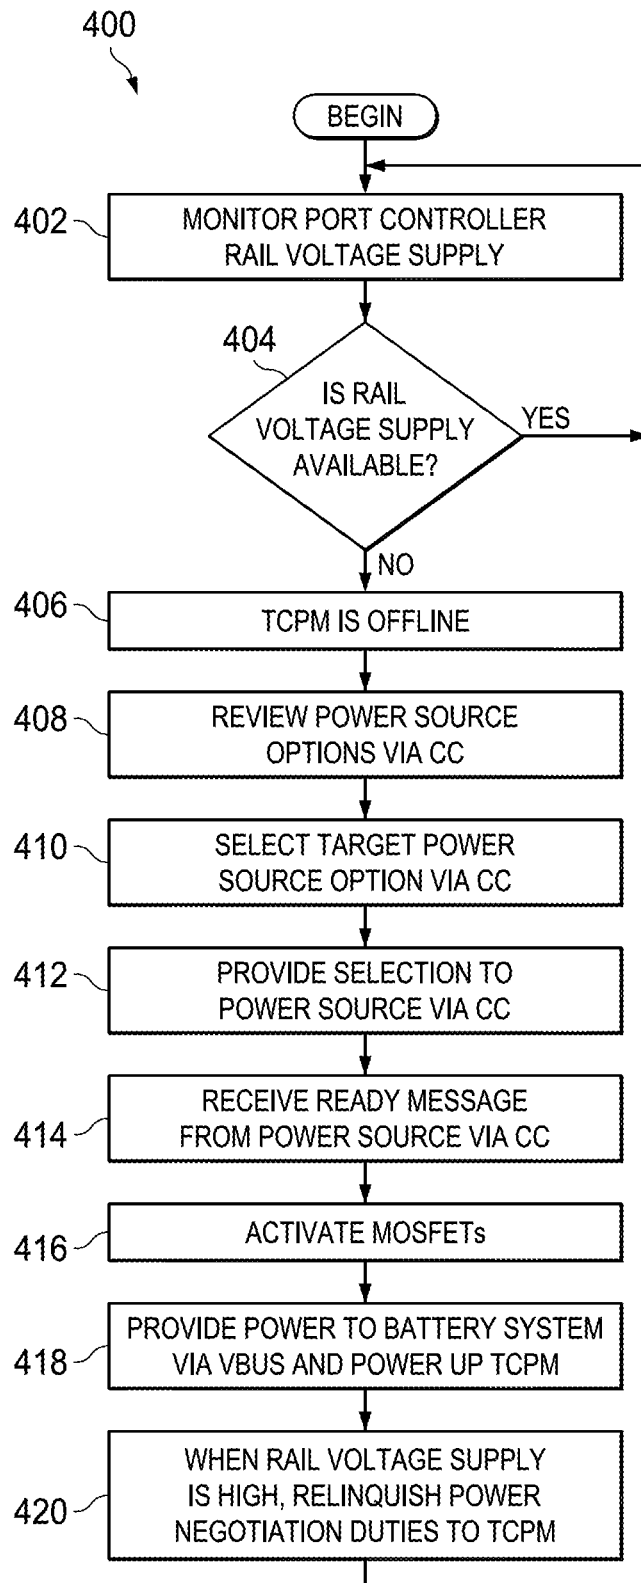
400

BEGIN

402 MONITOR PORT CONTROLLER RAIL VOLTAGE SUPPLY

404 IS RAIL VOLTAGE SUPPLY AVAILABLE?

YES

NO

406 TCPM IS OFFLINE

408 REVIEW POWER SOURCE OPTIONS VIA CC

410 SELECT TARGET POWER SOURCE OPTION VIA CC

412 PROVIDE SELECTION TO POWER SOURCE VIA CC

414 RECEIVE READY MESSAGE FROM POWER SOURCE VIA CC

416 ACTIVATE MOSFETs

418 PROVIDE POWER TO BATTERY SYSTEM VIA VBUS AND POWER UP TCPM

420 WHEN RAIL VOLTAGE SUPPLY IS HIGH, RELINQUISH POWER NEGOTIATION DUTIES TO TCPM